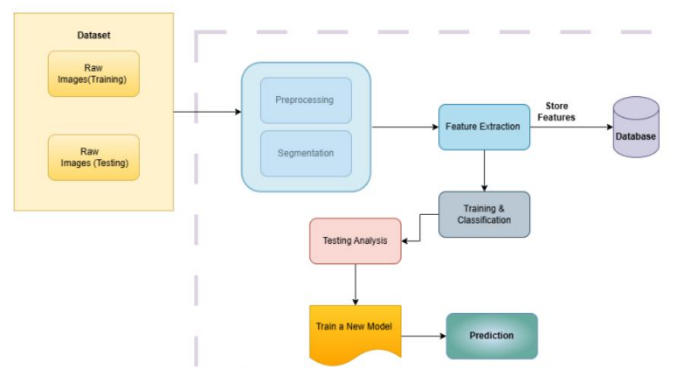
Dataset

Raw Images(Training)

Raw Images (Testing)

Preprocessing

Segmentation

Feature Extraction

Store Features

Database

Training & Classification

Testing Analysis

Train a New Model

Prediction